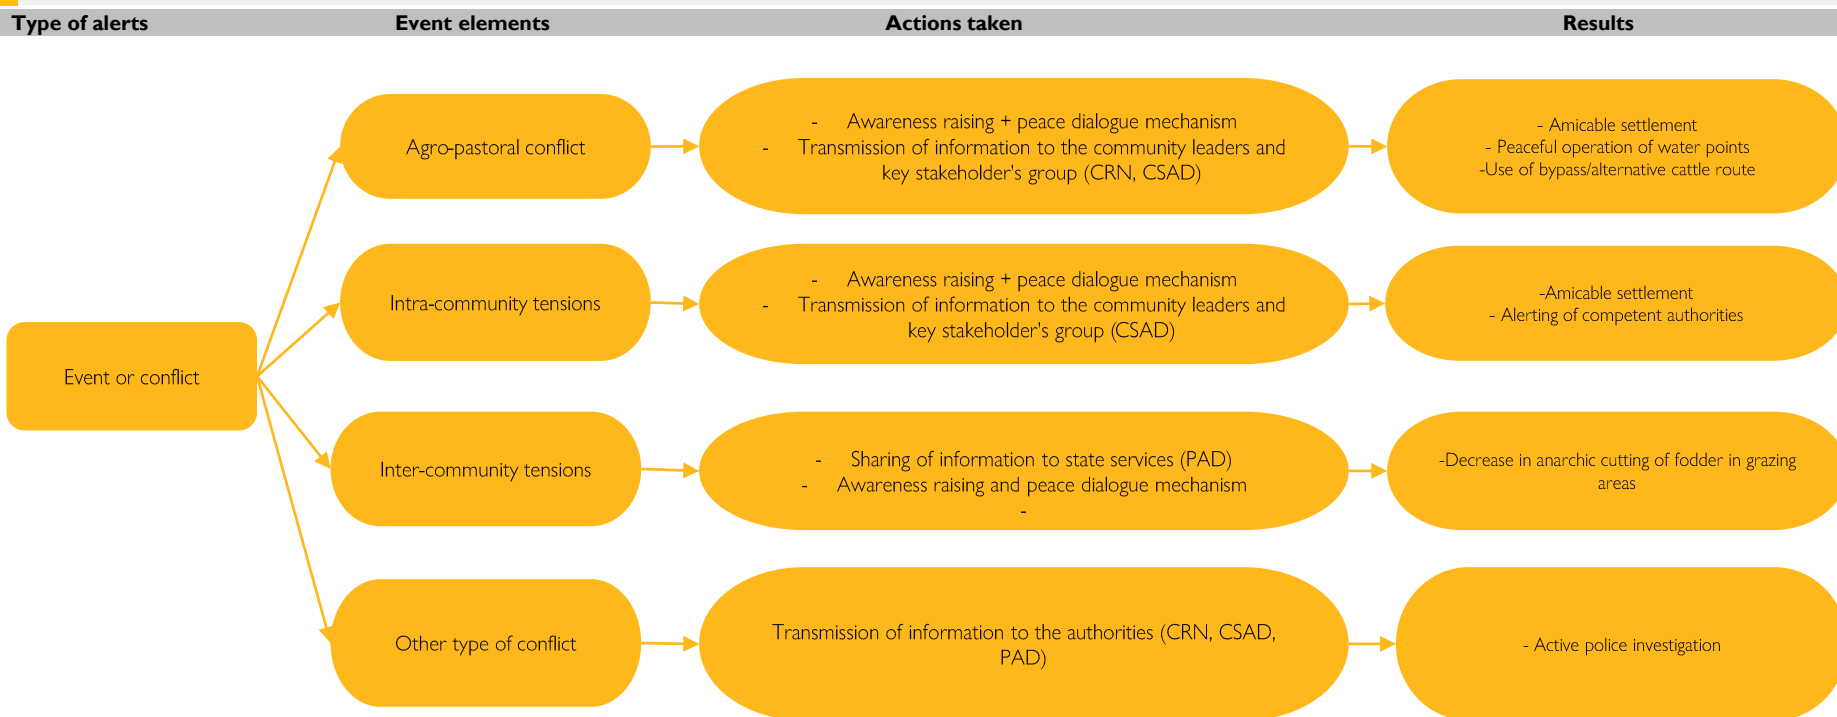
Type of alerts

Event elements

Actions taken

Results

Event or conflict

Agro-pastoral conflict

- Awareness raising + peace dialogue mechanism
- Transmission of information to the community leaders and key stakeholder's group (CRN, CSAD)

- Amicable settlement
- Peaceful operation of water points
-Use of bypass/alternative cattle route

Intra-community tensions

- Awareness raising + peace dialogue mechanism
- Transmission of information to the community leaders and key stakeholder's group (CSAD)

-Amicable settlement
- Alerting of competent authorities

Inter-community tensions

- Sharing of information to state services (PAD)
- Awareness raising and peace dialogue mechanism
-

-Decrease in anarchic cutting of fodder in grazing areas

Other type of conflict

Transmission of information to the authorities (CRN, CSAD, PAD)

- Active police investigation